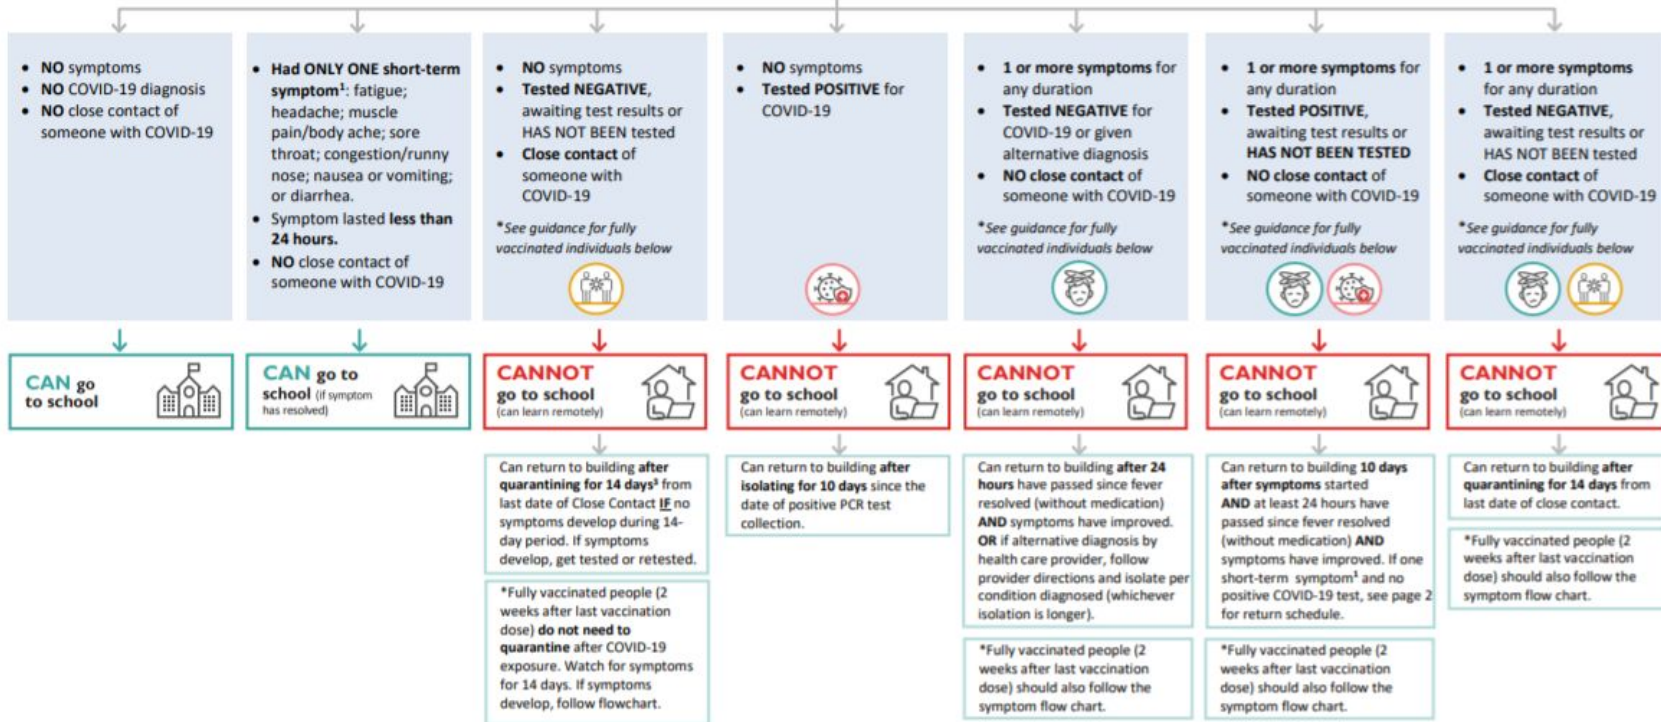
- NO symptoms
- NO COVID-19 diagnosis
- NO close contact of someone with COVID-19

CAN go to school

- Had ONLY ONE short-term symptom$^1$: fatigue; headache; muscle pain/body ache; sore throat; congestion/runny nose; nausea or vomiting; or diarrhea.
- Symptom lasted less than 24 hours.
- NO close contact of someone with COVID-19

CAN go to school (if symptom has resolved)

- NO symptoms
- Tested NEGATIVE, awaiting test results or HAS NOT BEEN tested
- Close contact of someone with COVID-19

*See guidance for fully vaccinated individuals below

CANNOT go to school (can learn remotely)

Can return to building after quarantining for 14 days$^3$ from last date of Close Contact IF no symptoms develop during 14-day period. If symptoms develop, get tested or retested.

*Fully vaccinated people (2 weeks after last vaccination dose) do not need to quarantine after COVID-19 exposure. Watch for symptoms for 14 days. If symptoms develop, follow flowchart.

- NO symptoms
- Tested POSITIVE for COVID-19

CANNOT go to school (can learn remotely)

Can return to building after isolating for 10 days since the date of positive PCR test collection.

- 1 or more symptoms for any duration
- Tested NEGATIVE for COVID-19 or given alternative diagnosis
- NO close contact of someone with COVID-19

*See guidance for fully vaccinated individuals below

CANNOT go to school (can learn remotely)

Can return to building after 24 hours have passed since fever resolved (without medication) AND symptoms have improved. OR if alternative diagnosis by health care provider, follow provider directions and isolate per condition diagnosed (whichever isolation is longer).

*Fully vaccinated people (2 weeks after last vaccination dose) should also follow the symptom flow chart.

- 1 or more symptoms for any duration
- Tested POSITIVE, awaiting test results or HAS NOT BEEN TESTED
- NO close contact of someone with COVID-19

*See guidance for fully vaccinated individuals below

CANNOT go to school (can learn remotely)

Can return to building 10 days after symptoms started AND at least 24 hours have passed since fever resolved (without medication) AND symptoms have improved. If one short-term symptom$^1$ and no positive COVID-19 test, see page 2 for return schedule.

*Fully vaccinated people (2 weeks after last vaccination dose) should also follow the symptom flow chart.

- 1 or more symptoms for any duration
- Tested NEGATIVE, awaiting test results or HAS NOT BEEN tested
- Close contact of someone with COVID-19

*See guidance for fully vaccinated individuals below

CANNOT go to school (can learn remotely)

Can return to building after quarantining for 14 days from last date of close contact.

*Fully vaccinated people (2 weeks after last vaccination dose) should also follow the symptom flow chart.